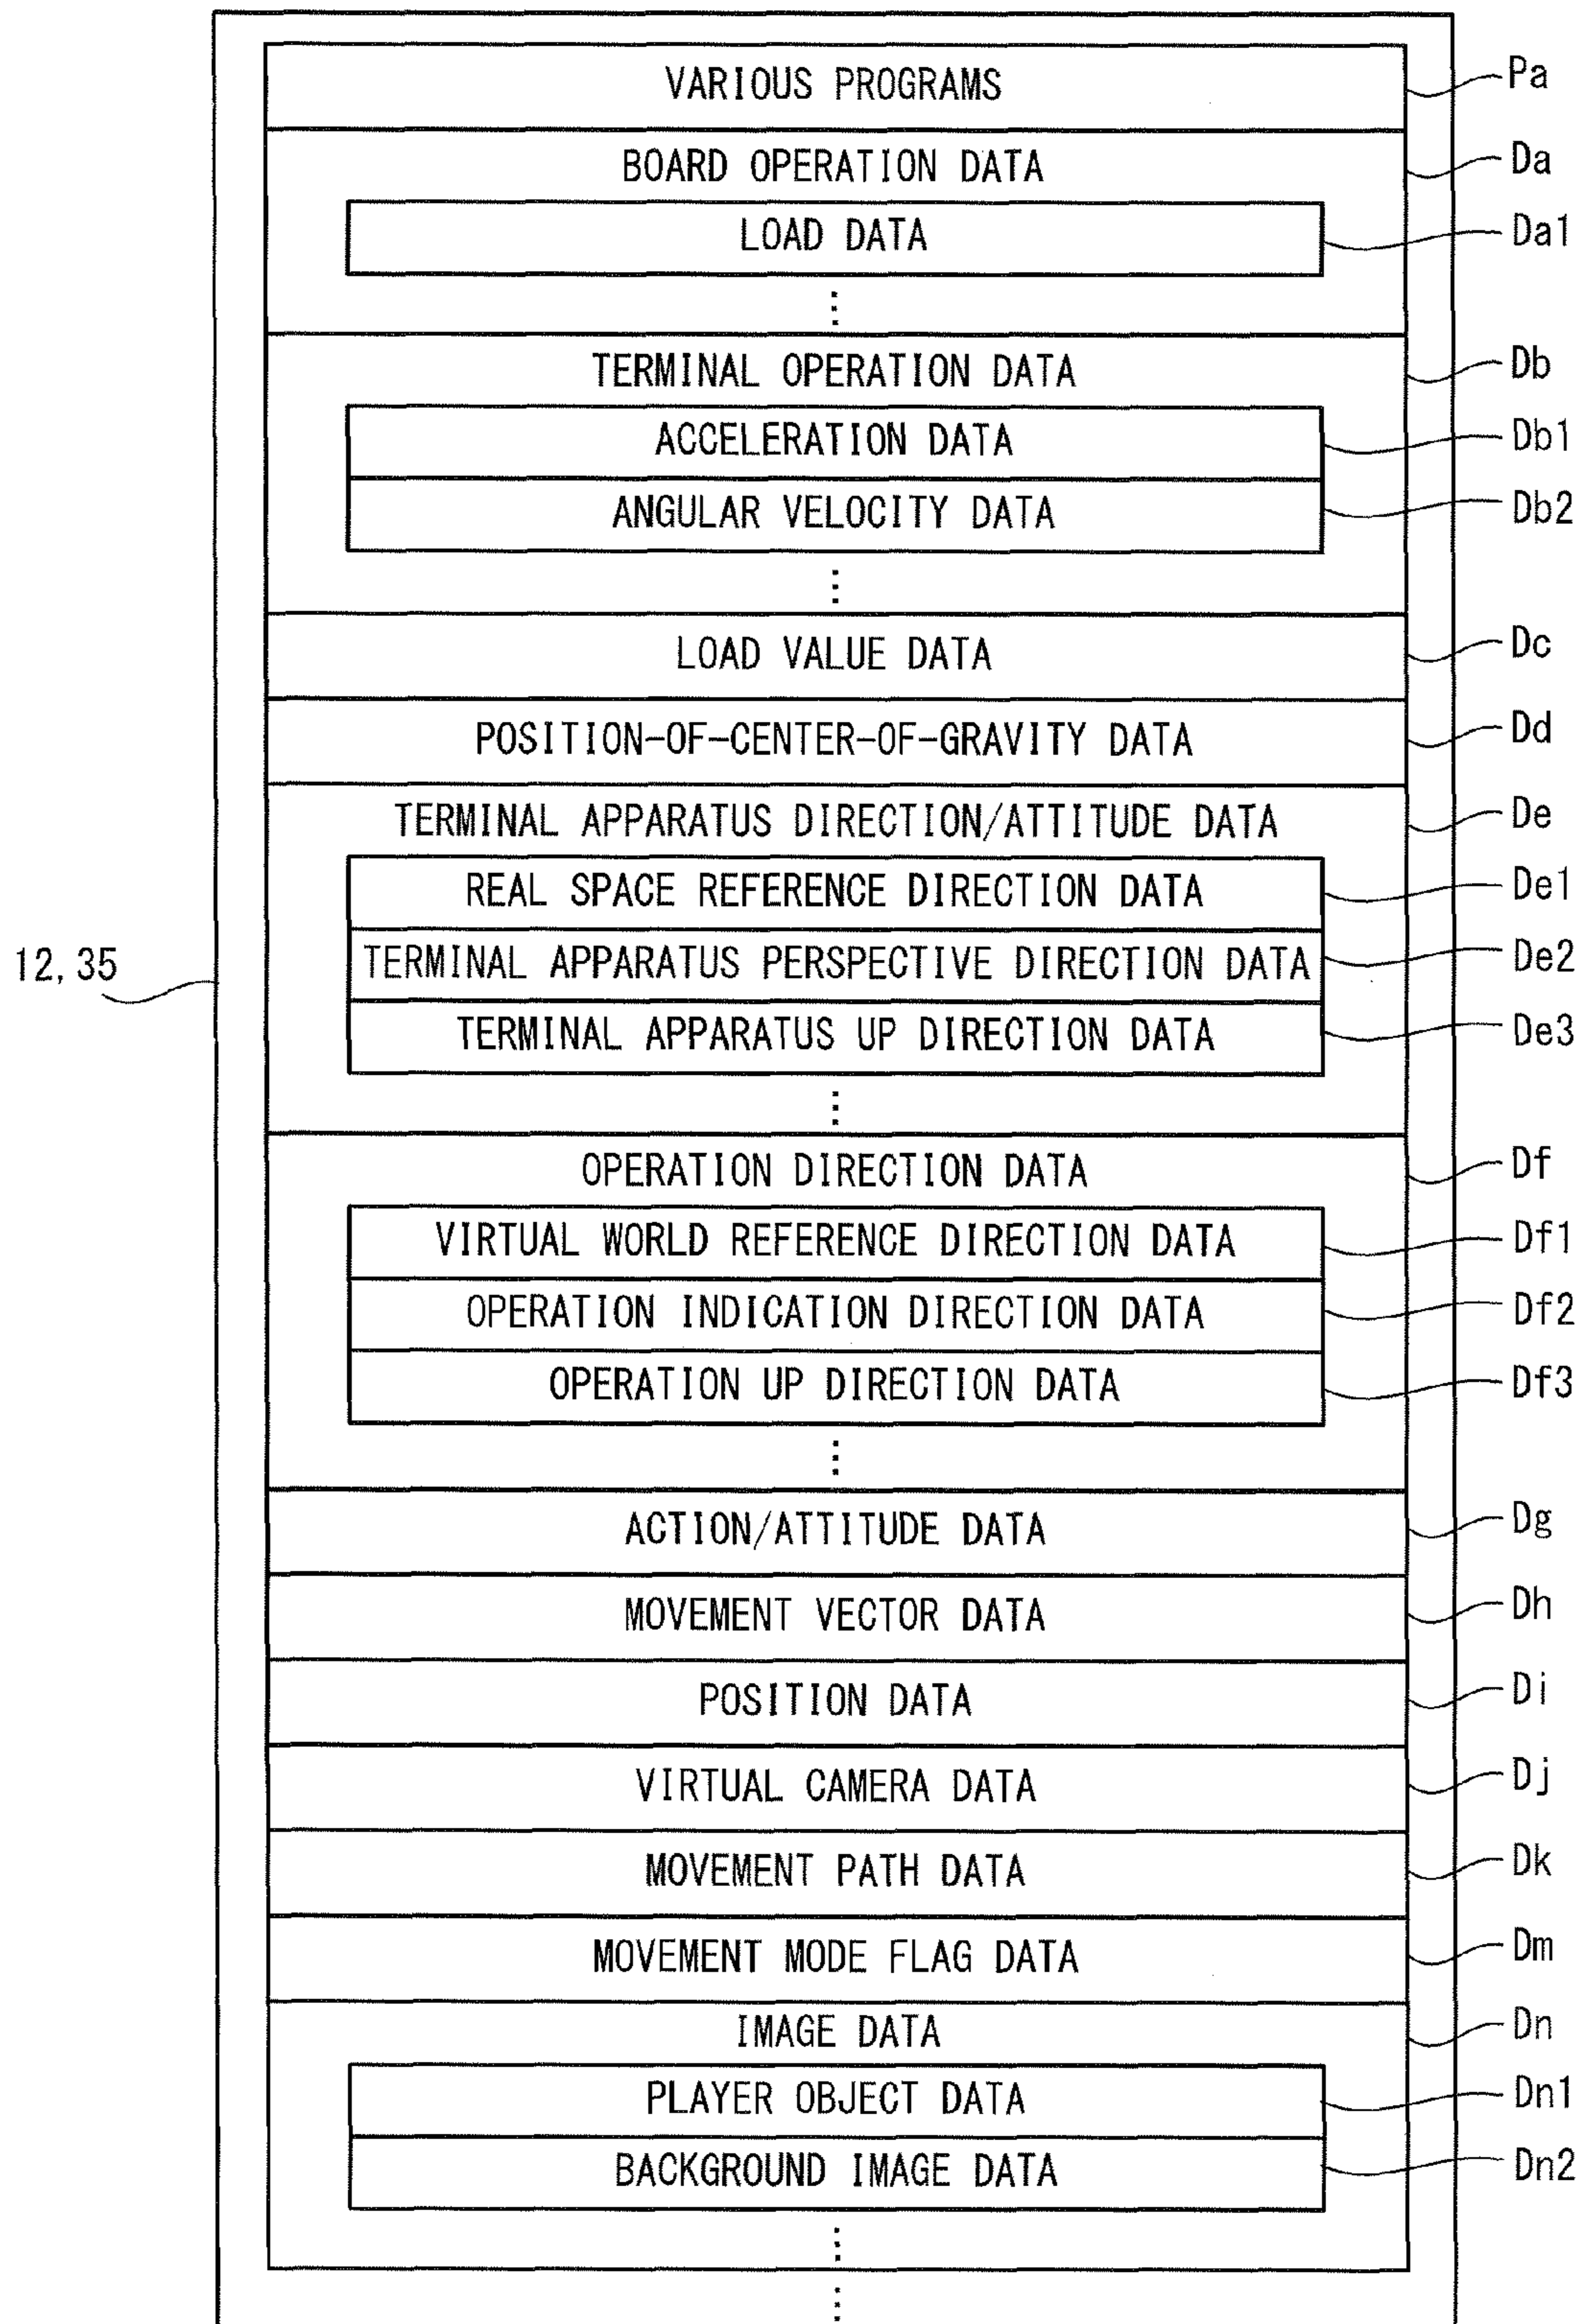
VARIOUS PROGRAMS
Pa

BOARD OPERATION DATA
Da

LOAD DATA
Da1

⋮

TERMINAL OPERATION DATA
Db

ACCELERATION DATA
Db1

ANGULAR VELOCITY DATA
Db2

⋮

LOAD VALUE DATA
Dc

POSITION-OF-CENTER-OF-GRAVITY DATA
Dd

TERMINAL APPARATUS DIRECTION/ATTITUDE DATA
De

REAL SPACE REFERENCE DIRECTION DATA
De1

TERMINAL APPARATUS PERSPECTIVE DIRECTION DATA
De2

TERMINAL APPARATUS UP DIRECTION DATA
De3

⋮

12, 35

OPERATION DIRECTION DATA
Df

VIRTUAL WORLD REFERENCE DIRECTION DATA
Df1

OPERATION INDICATION DIRECTION DATA
Df2

OPERATION UP DIRECTION DATA
Df3

⋮

ACTION/ATTITUDE DATA
Dg

MOVEMENT VECTOR DATA
Dh

POSITION DATA
Di

VIRTUAL CAMERA DATA
Dj

MOVEMENT PATH DATA
Dk

MOVEMENT MODE FLAG DATA
Dm

IMAGE DATA
Dn

PLAYER OBJECT DATA
Dn1

BACKGROUND IMAGE DATA
Dn2

⋮

⋮